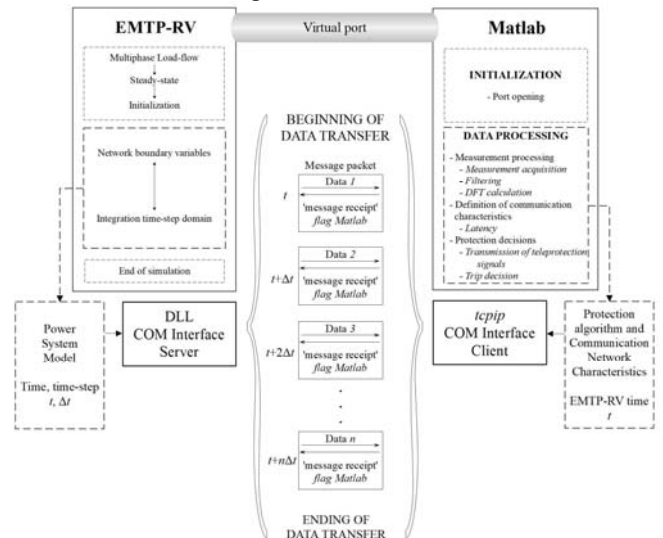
EMTP-RV

Virtual port

Matlab

Multiphase Load-flow

Steady-state

Initialization

Network boundary variables

Integration time-step domain

End of simulation

Power System Model

Time, time-step $t$, $\Delta t$

DLL COM Interface Server

BEGINNING OF DATA TRANSFER

Message packet

$t$

Data *1*

'message receipt' *flag Matlab*

$t+\Delta t$

Data *2*

'message receipt' *flag Matlab*

$t+2\Delta t$

Data *3*

'message receipt' *flag Matlab*

$t+n\Delta t$

Data *n*

'message receipt' *flag Matlab*

ENDING OF DATA TRANSFER

INITIALIZATION

- Port opening

DATA PROCESSING

- Measurement processing
- *Measurement acquisition*
- *Filtering*
- *DFT calculation*
- Definition of communication characteristics
- *Latency*
- Protection decisions
- *Transmission of teleprotection signals*
- *Trip decision*

*tcpip* COM Interface Client

Protection algorithm and Communication Network Characteristics

EMTP-RV time $t$